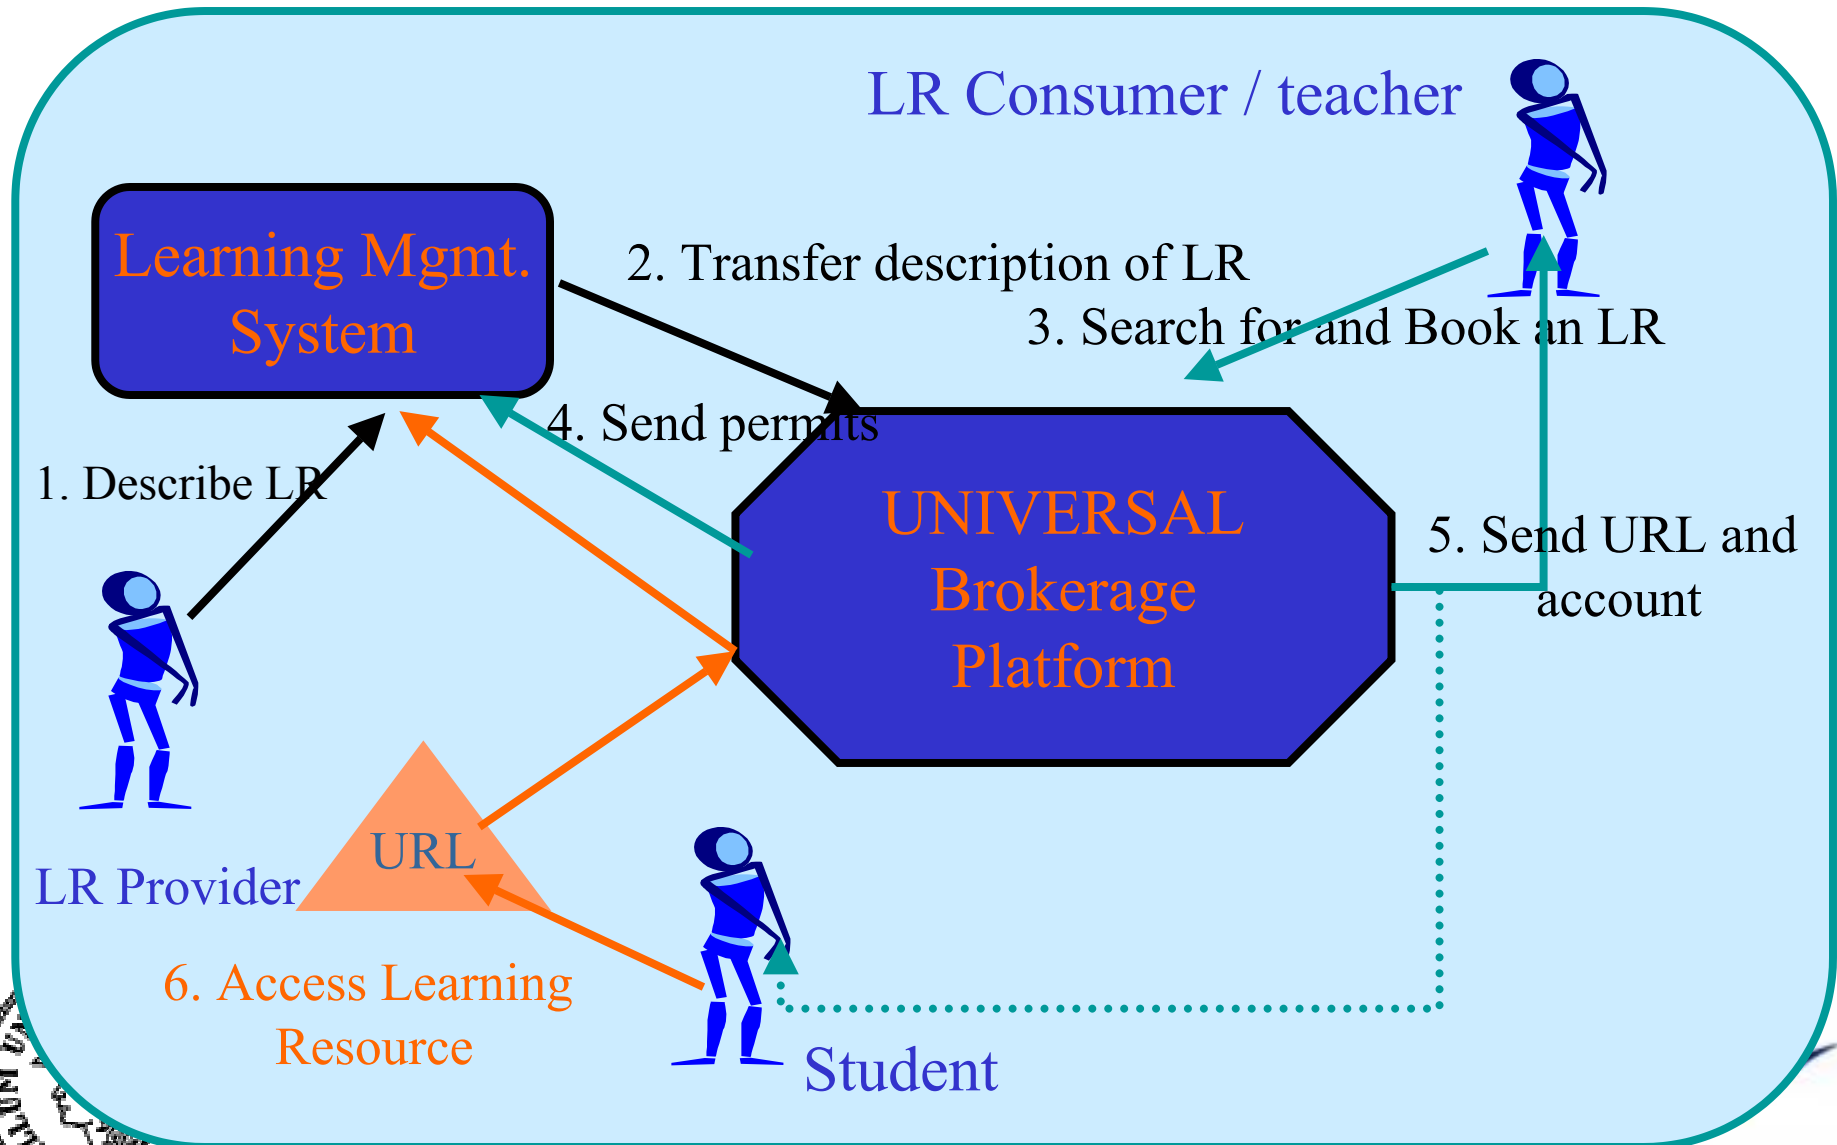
LR Consumer / teacher

Learning Mgmt. System

2. Transfer description of LR

3. Search for and Book an LR

4. Send permits

1. Describe LR

UNIVERSAL Brokerage Platform

5. Send URL and account

URL

LR Provider

6. Access Learning Resource

Student